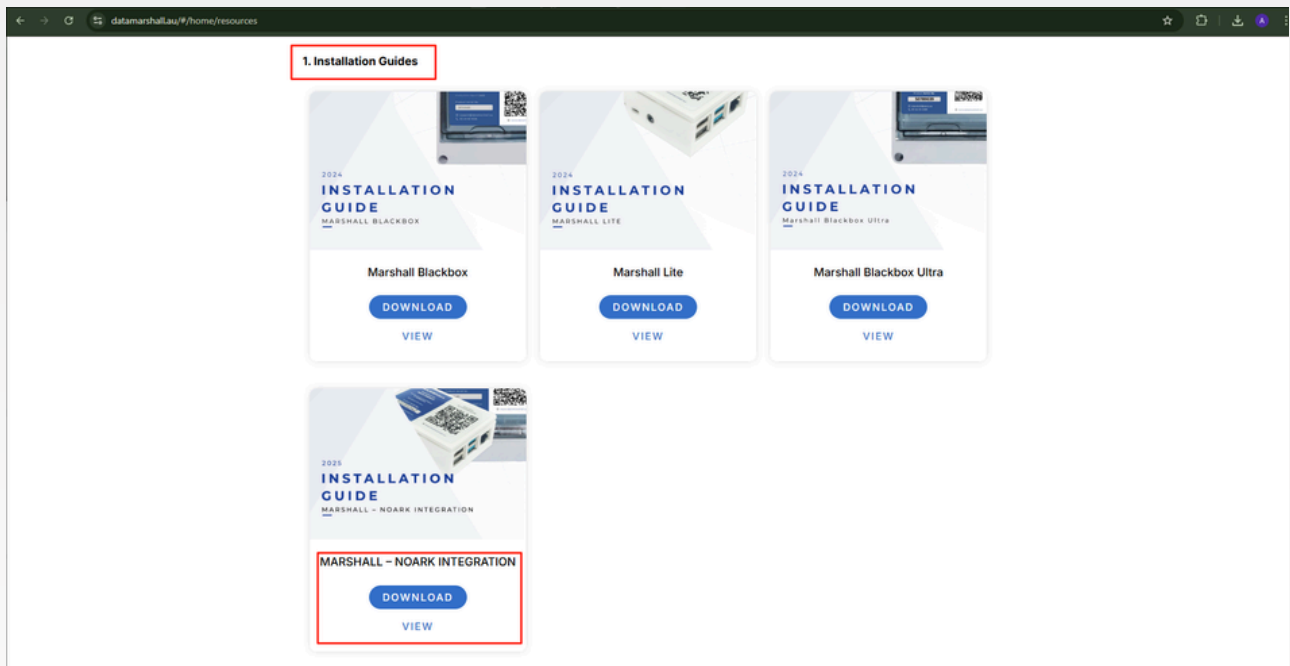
datamarshall.au/#/home/resources

1. Installation Guides

2024
INSTALLATION GUIDE
MARSHALL BLACKBOX

Marshall Blackbox

DOWNLOAD

VIEW

2024
INSTALLATION GUIDE
MARSHALL LITE

Marshall Lite

DOWNLOAD

VIEW

2024
INSTALLATION GUIDE
Marshall Blackbox Ultra

Marshall Blackbox Ultra

DOWNLOAD

VIEW

2025
INSTALLATION GUIDE
MARSHALL – NOARK INTEGRATION

MARSHALL – NOARK INTEGRATION

DOWNLOAD

VIEW